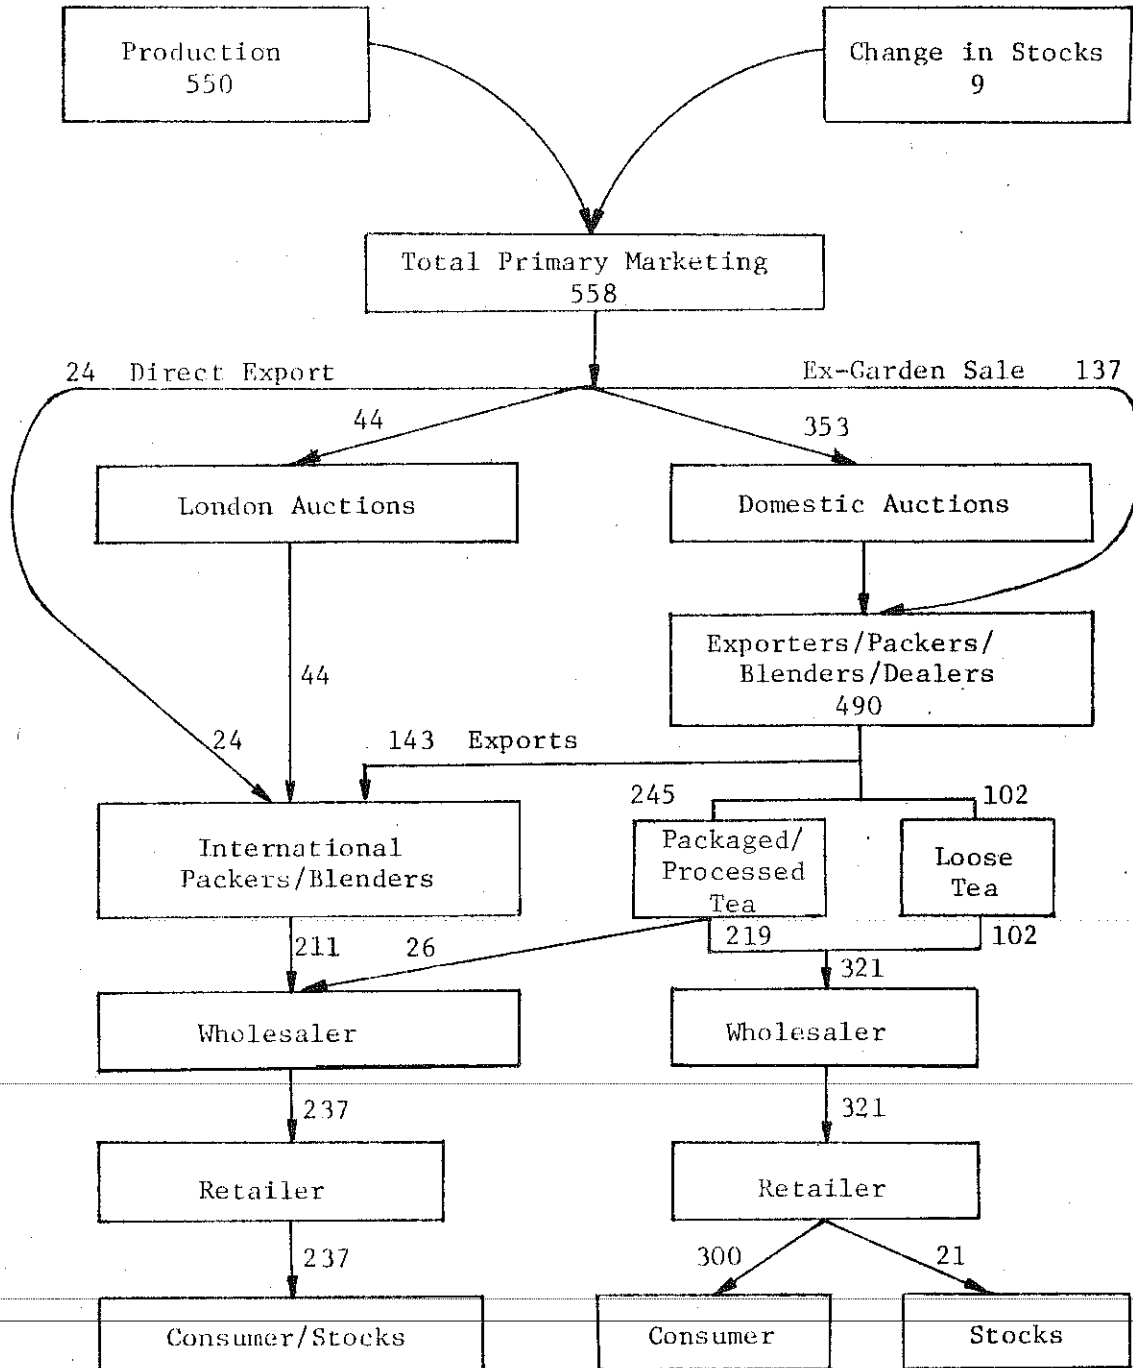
Production
550

Change in Stocks
9

Total Primary Marketing
558

24 Direct Export

Ex-Garden Sale 137

44

353

London Auctions

Domestic Auctions

Exporters/Packers/
Blenders/Dealers
490

44

24

143 Exports

245

102

International
Packers/Blenders

Packaged/
Processed
Tea

Loose
Tea

211

26

219

102

321

Wholesaler

Wholesaler

237

321

Retailer

Retailer

237

300

21

Consumer/Stocks

Consumer

Stocks